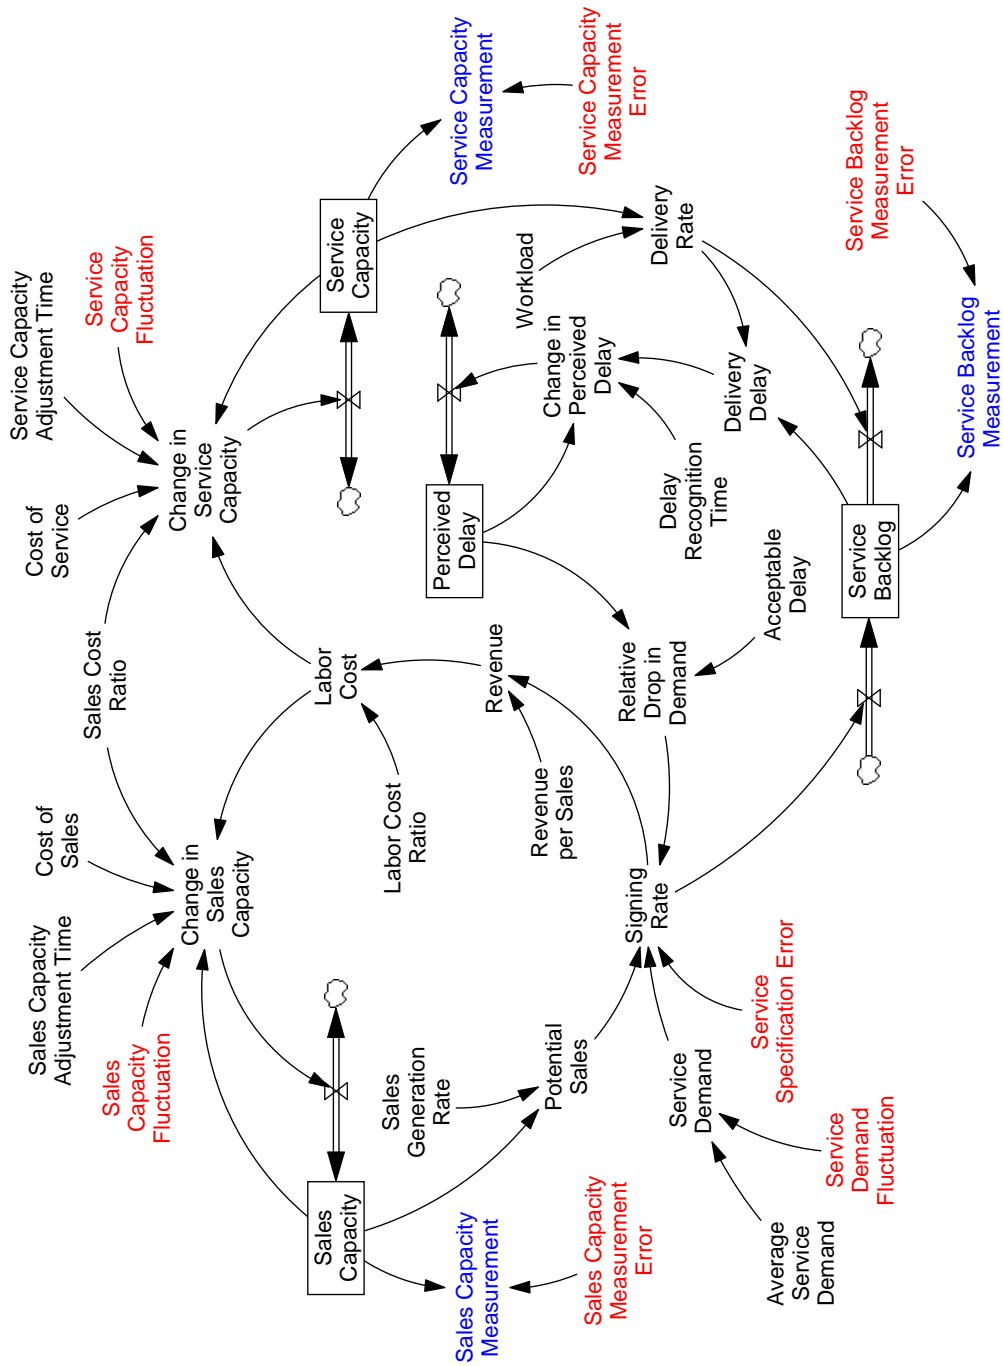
Service Capacity Measurement
Service Capacity Measurement Error
Service Backlog Measurement Error
Service Capacity
Delivery Rate
Service Capacity Adjustment Time
Service Capacity Fluctuation
Workload
Change in Perceived Delay
Delivery Delay
Service Backlog Measurement
Change in Service Capacity
Cost of Service
Perceived Delay
Delay Recognition Time
Service Backlog
Acceptable Delay
Sales Cost Ratio
Labor Cost
Revenue
Relative Drop in Demand
Cost of Sales
Change in Sales Capacity
Labor Cost Ratio
Revenue per Sales
Sales Capacity Adjustment Time
Sales Capacity Fluctuation
Signing Rate
Service Specification Error
Sales Generation Rate
Potential Sales
Service Demand
Service Demand Fluctuation
Sales Capacity
Sales Capacity Measurement
Sales Capacity Measurement Error
Average Service Demand